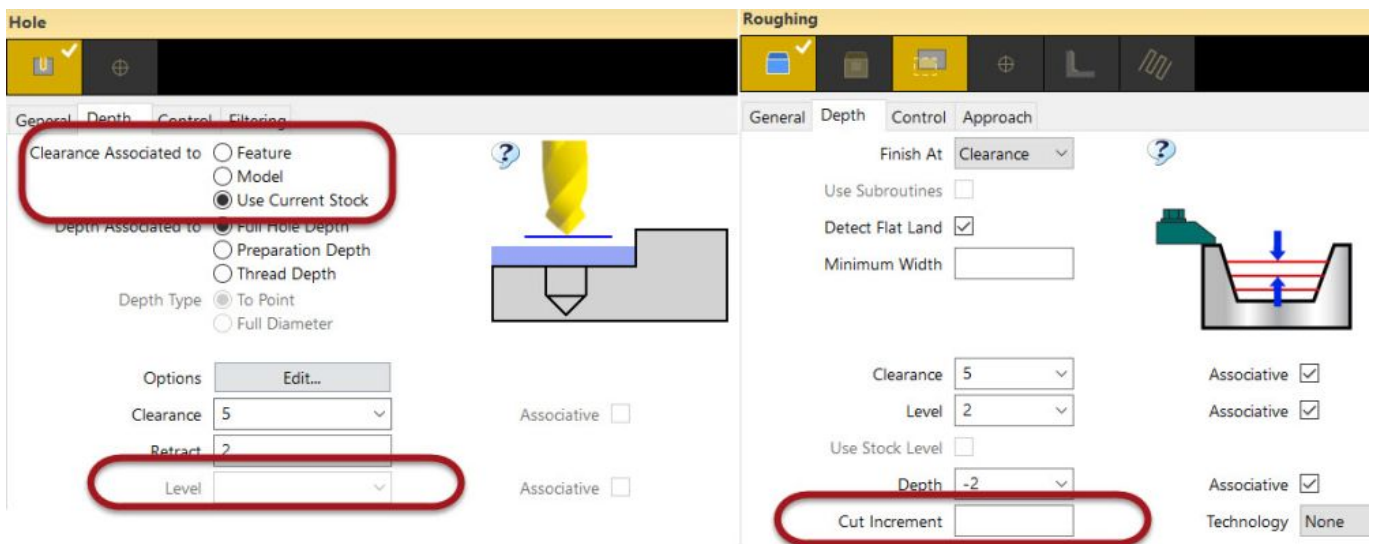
Hole

General Depth Control Filtering

Clearance Associated to
Feature
Model
Use Current Stock

Depth Associated to
Full Hole Depth
Preparation Depth
Thread Depth

Depth Type
To Point
Full Diameter

Options Edit...

Clearance 5 Associative

Retract 2

Level Associative

Roughing

General Depth Control Approach

Finish At Clearance

Use Subroutines

Detect Flat Land

Minimum Width

Clearance 5 Associative

Level 2 Associative

Use Stock Level

Depth -2 Associative

Cut Increment Technology None